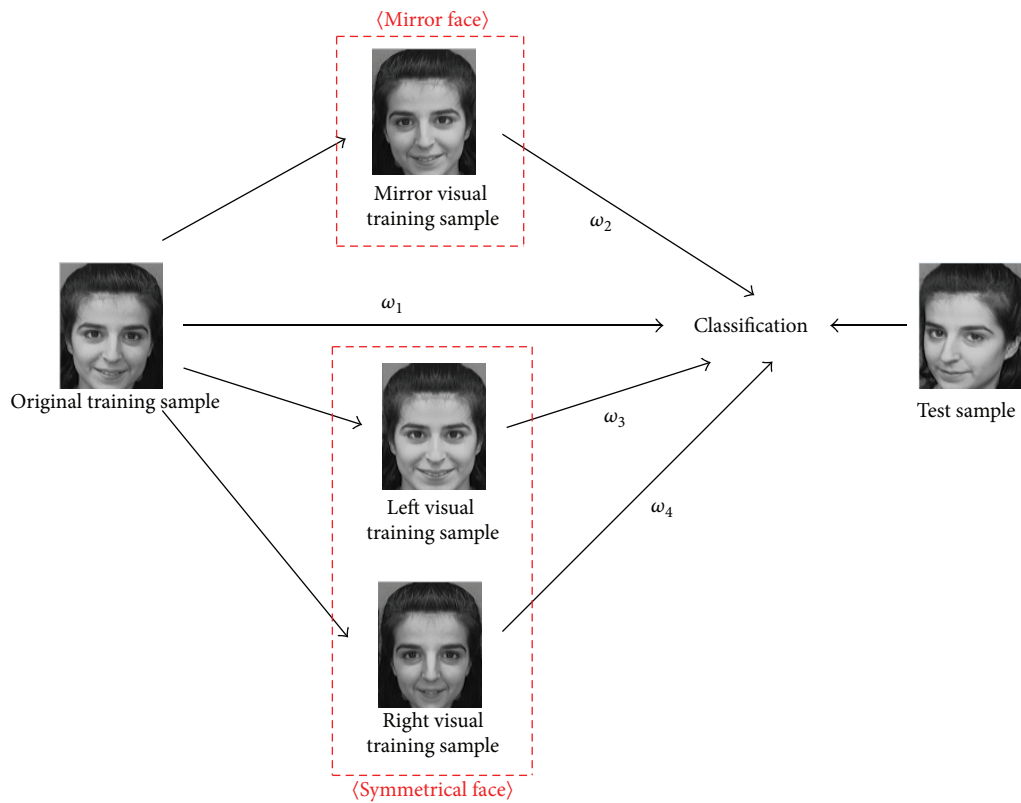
⟨Mirror face⟩

Mirror visual training sample

$\omega_2$

Original training sample

$\omega_1$

Classification

Test sample

Left visual training sample

$\omega_3$

$\omega_4$

Right visual training sample

⟨Symmetrical face⟩